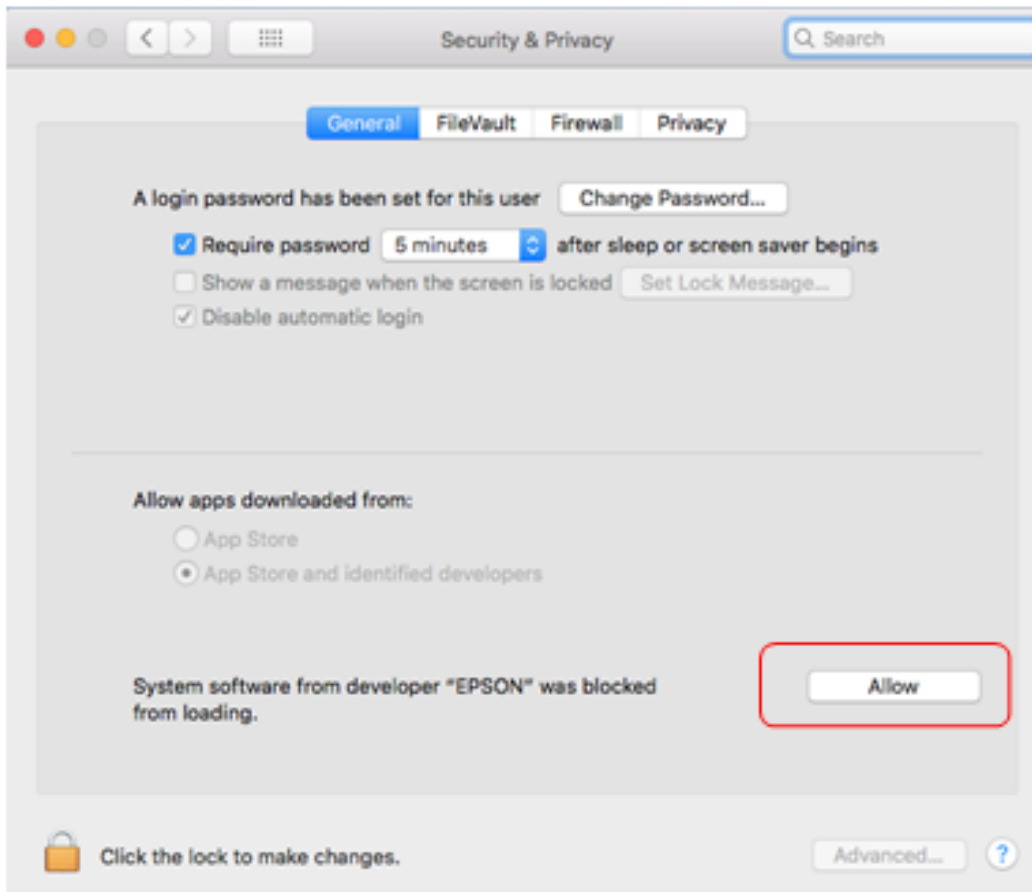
Security & Privacy

Search

General FileVault Firewall Privacy

A login password has been set for this user Change Password...

Require password 5 minutes after sleep or screen saver begins

Show a message when the screen is locked Set Lock Message...

Disable automatic login

Allow apps downloaded from:

App Store

App Store and identified developers

System software from developer "EPSON" was blocked from loading.

Allow

Click the lock to make changes.

Advanced...

?